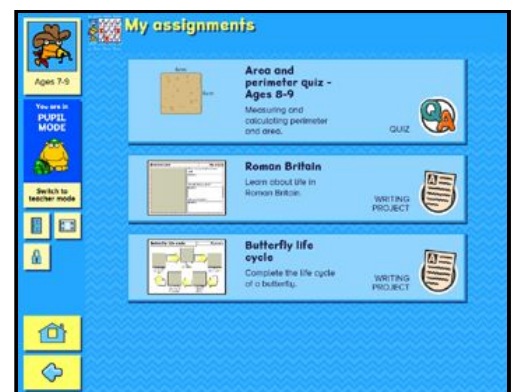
My assignments

Ages 7-9

You are in PUPIL MODE

Switch to teacher mode

Area and perimeter quiz - Ages 8-9

Measuring and calculating perimeter and area.

QUIZ

Roman Britain

Learn about life in Roman Britain.

WRITING PROJECT

Butterfly life cycle

Complete the life cycle of a butterfly.

WRITING PROJECT